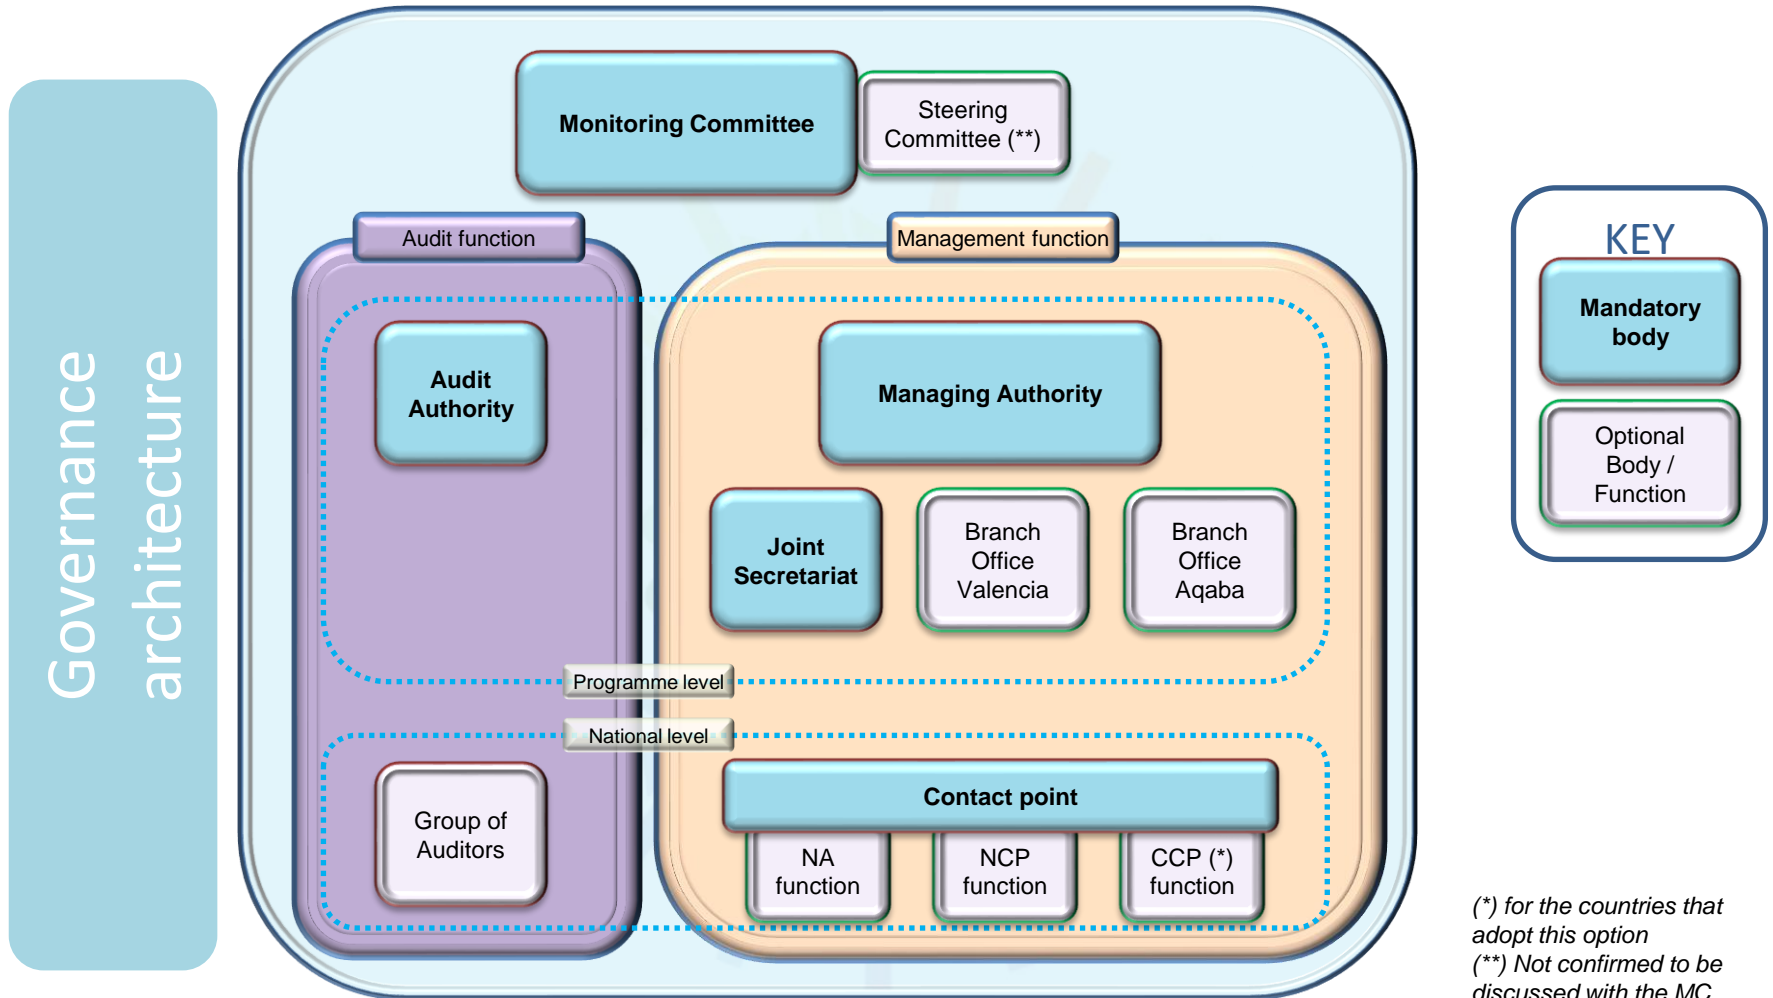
Governance architecture

Monitoring Committee

Steering Committee (**)

Audit function

Management function

Audit Authority

Managing Authority

Joint Secretariat

Branch Office Valencia

Branch Office Aqaba

Programme level

National level

Group of Auditors

Contact point

NA function

NCP function

CCP (*) function

KEY

Mandatory body

Optional Body / Function

(*) for the countries that adopt this option
(**) Not confirmed to be discussed with the MC